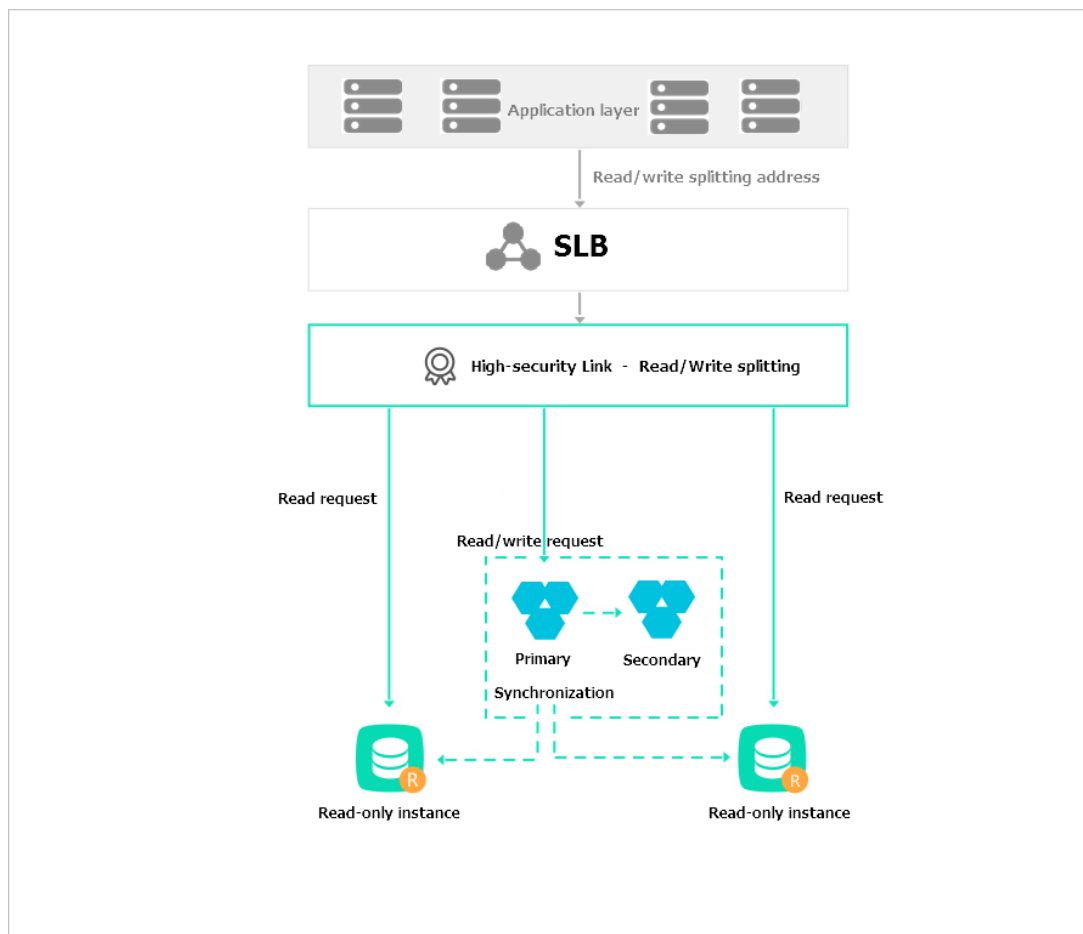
Application layer

Read/write splitting address

SLB

High-security Link - Read/Write splitting

Read request

Read request

Read/write request

Primary

Secondary

Synchronization

R

R

Read-only instance

Read-only instance